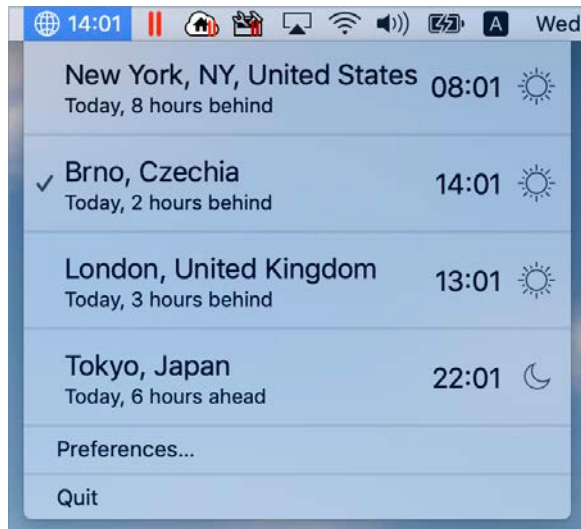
14:01 A Wed

New York, NY, United States 08:01
Today, 8 hours behind

✓ Brno, Czechia 14:01
Today, 2 hours behind

London, United Kingdom 13:01
Today, 3 hours behind

Tokyo, Japan 22:01
Today, 6 hours ahead

Preferences...

Quit